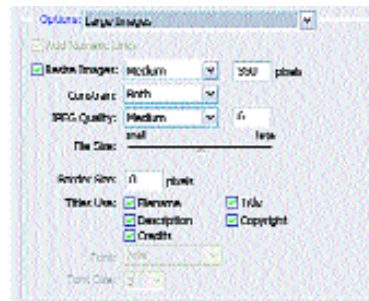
Options: Large Images

Add Numeric Links

Resize Images: Medium 350 pixels

Constrain: Both

JPEG Quality: Medium 6

File Size: small large

Border Size: 0 pixels

Titles Use: Filename Title

Description Copyright

Credits

Font: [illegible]

Font Size: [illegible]